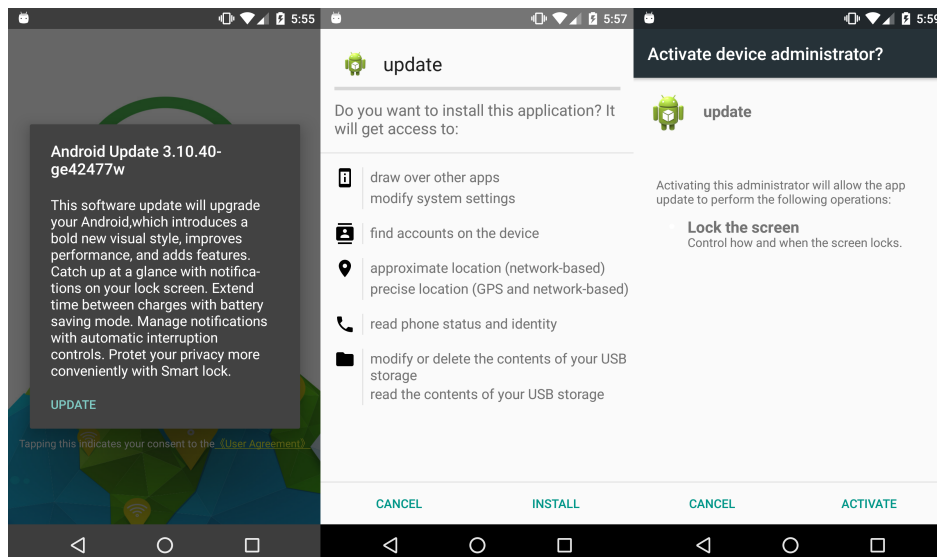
5:55

Android Update 3.10.40-ge42477w

This software update will upgrade your Android,which introduces a bold new visual style, improves performance, and adds features. Catch up at a glance with notifications on your lock screen. Extend time between charges with battery saving mode. Manage notifications with automatic interruption controls. Protet your privacy more conveniently with Smart lock.

UPDATE

Tapping this indicates your consent to the 《User Agreement》

5:57

update

Do you want to install this application? It will get access to:

draw over other apps
modify system settings

find accounts on the device

approximate location (network-based)
precise location (GPS and network-based)

read phone status and identity

modify or delete the contents of your USB storage
read the contents of your USB storage

CANCEL INSTALL

5:59

Activate device administrator?

update

Activating this administrator will allow the app update to perform the following operations:

Lock the screen
Control how and when the screen locks.

CANCEL ACTIVATE